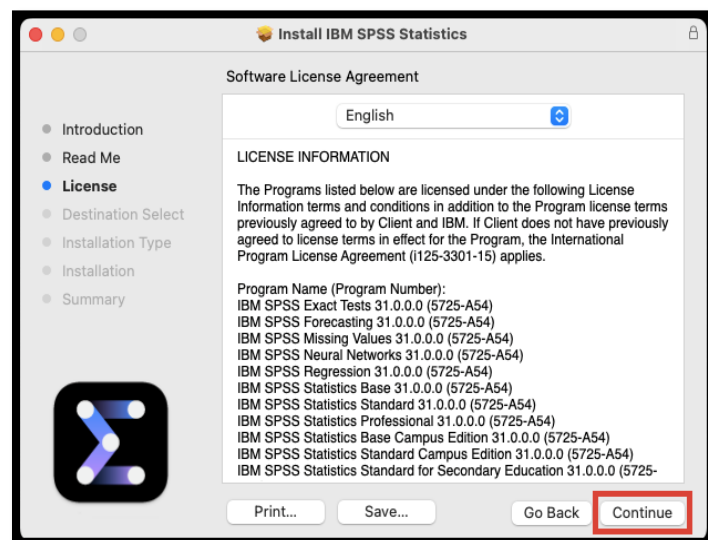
Install IBM SPSS Statistics

Software License Agreement

Introduction
Read Me
License
Destination Select
Installation Type
Installation
Summary

English

LICENSE INFORMATION

The Programs listed below are licensed under the following License Information terms and conditions in addition to the Program license terms previously agreed to by Client and IBM. If Client does not have previously agreed to license terms in effect for the Program, the International Program License Agreement (i125-3301-15) applies.

Program Name (Program Number):
IBM SPSS Exact Tests 31.0.0.0 (5725-A54)
IBM SPSS Forecasting 31.0.0.0 (5725-A54)
IBM SPSS Missing Values 31.0.0.0 (5725-A54)
IBM SPSS Neural Networks 31.0.0.0 (5725-A54)
IBM SPSS Regression 31.0.0.0 (5725-A54)
IBM SPSS Statistics Base 31.0.0.0 (5725-A54)
IBM SPSS Statistics Standard 31.0.0.0 (5725-A54)
IBM SPSS Statistics Professional 31.0.0.0 (5725-A54)
IBM SPSS Statistics Base Campus Edition 31.0.0.0 (5725-A54)
IBM SPSS Statistics Standard Campus Edition 31.0.0.0 (5725-A54)
IBM SPSS Statistics Standard for Secondary Education 31.0.0.0 (5725-

Print...
Save...
Go Back
Continue